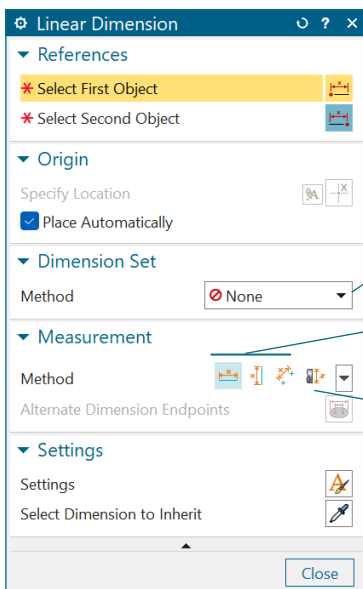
Linear Dimension ? X

References

* Select First Object

* Select Second Object

Origin

Specify Location

Place Automatically

Dimension Set

Method None

Measurement

Method

Alternate Dimension Endpoints

Settings

Settings

Select Dimension to Inherit

Close